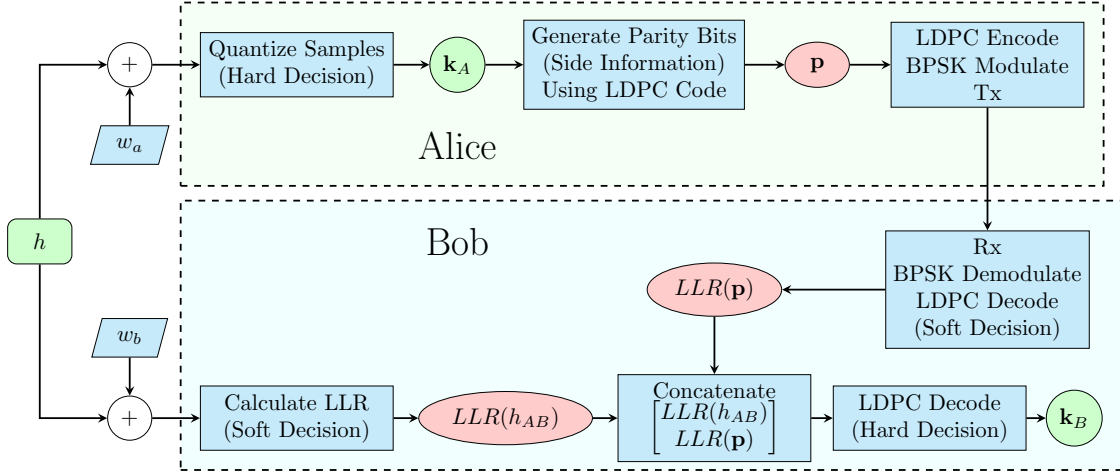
$+$

$w_a$

Quantize Samples (Hard Decision)

$\mathbf{k}_A$

Generate Parity Bits (Side Information) Using LDPC Code

$\mathbf{p}$

LDPC Encode BPSK Modulate Tx

Alice

$h$

Bob

Rx BPSK Demodulate LDPC Decode (Soft Decision)

$LLR(\mathbf{p})$

$w_b$

$+$

Calculate LLR (Soft Decision)

$LLR(h_{AB})$

Concatenate $\begin{bmatrix} LLR(h_{AB}) \\ LLR(\mathbf{p}) \end{bmatrix}$

LDPC Decode (Hard Decision)

$\mathbf{k}_B$